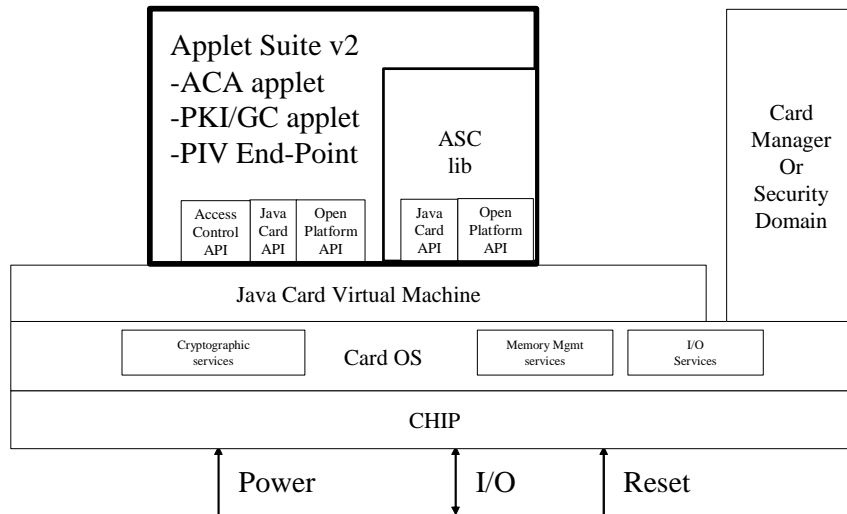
Applet Suite v2
-ACA applet
-PKI/GC applet
-PIV End-Point

ASC lib

Access Control API

Java Card API

Open Platform API

Java Card API

Open Platform API

Card Manager Or Security Domain

Java Card Virtual Machine

Cryptographic services

Card OS

Memory Mgmt services

I/O Services

CHIP

Power

I/O

Reset